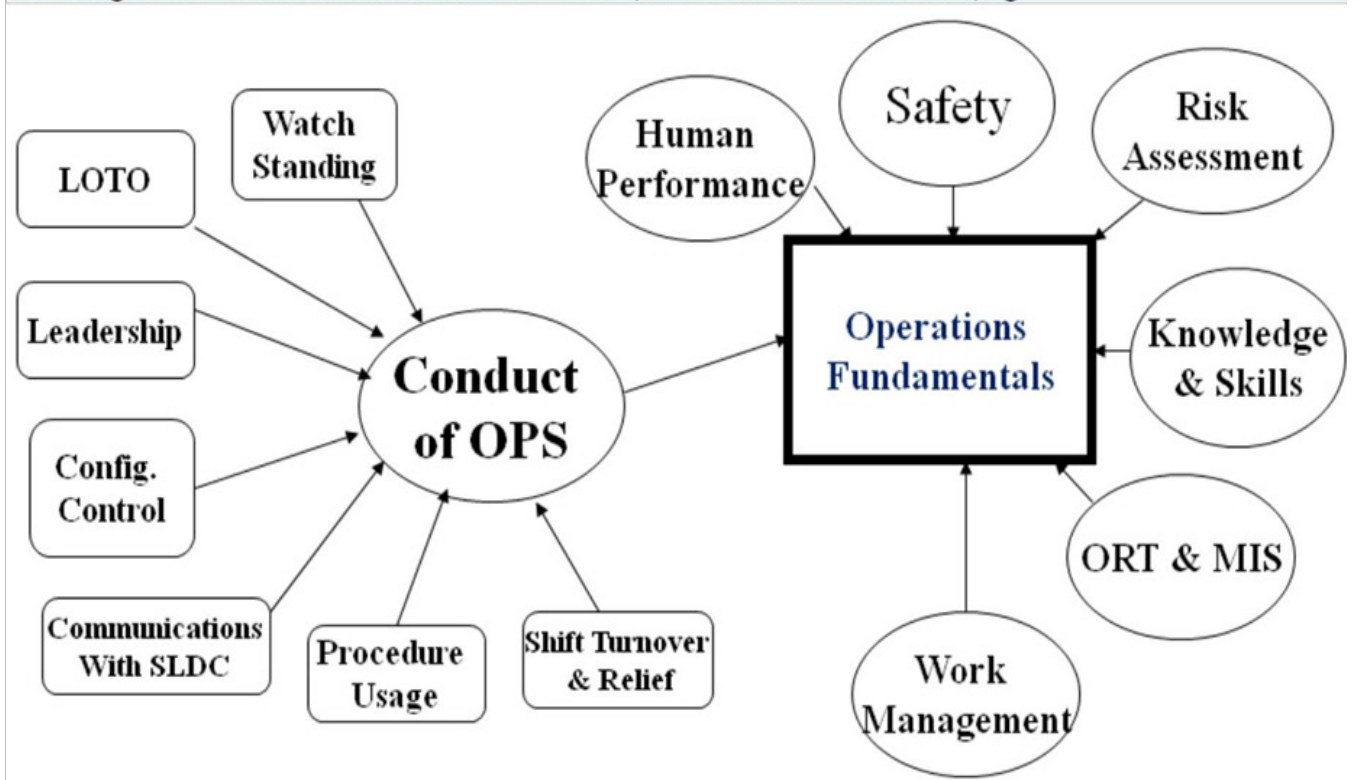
LOTO

Watch Standing

Leadership

Config. Control

Communications With SLDC

Procedure Usage

Shift Turnover & Relief

Conduct of OPS

Human Performance

Safety

Risk Assessment

Operations Fundamentals

Knowledge & Skills

ORT & MIS

Work Management